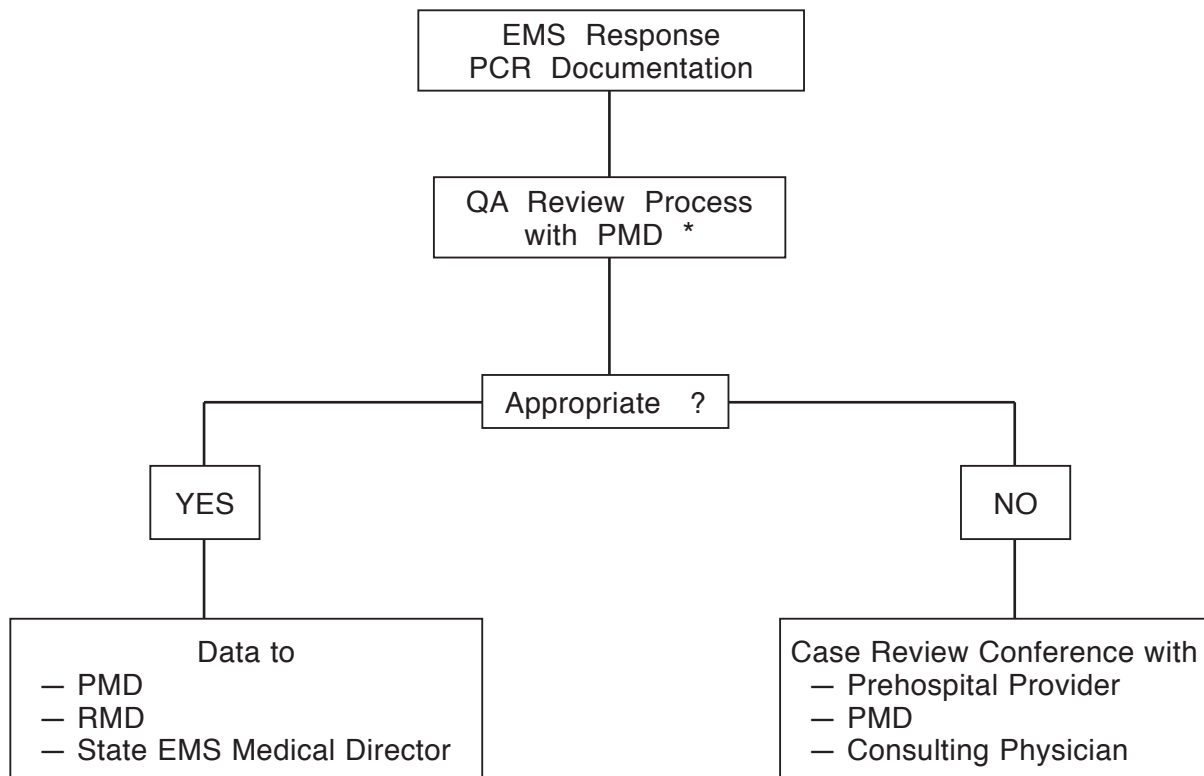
EMS Response
PCR Documentation

QA Review Process
with PMD *

Appropriate ?

YES

NO

Data to
— PMD
— RMD
— State EMS Medical Director

Case Review Conference with
— Prehospital Provider
— PMD
— Consulting Physician